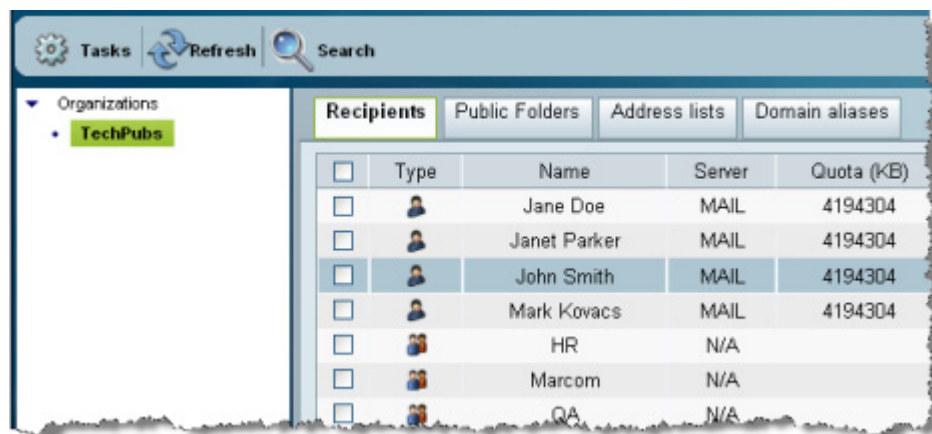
Tasks Refresh Search

Organizations
TechPubs

Recipients | Public Folders | Address lists | Domain aliases

| | Type | Name | Server | Quota (KB) |
|---|---|---|---|---|
| | | Jane Doe | MAIL | 4194304 |
| | | Janet Parker | MAIL | 4194304 |
| | | John Smith | MAIL | 4194304 |
| | | Mark Kovacs | MAIL | 4194304 |
| | | HR | N/A | |
| | | Marcom | N/A | |
| | | QA | N/A | |